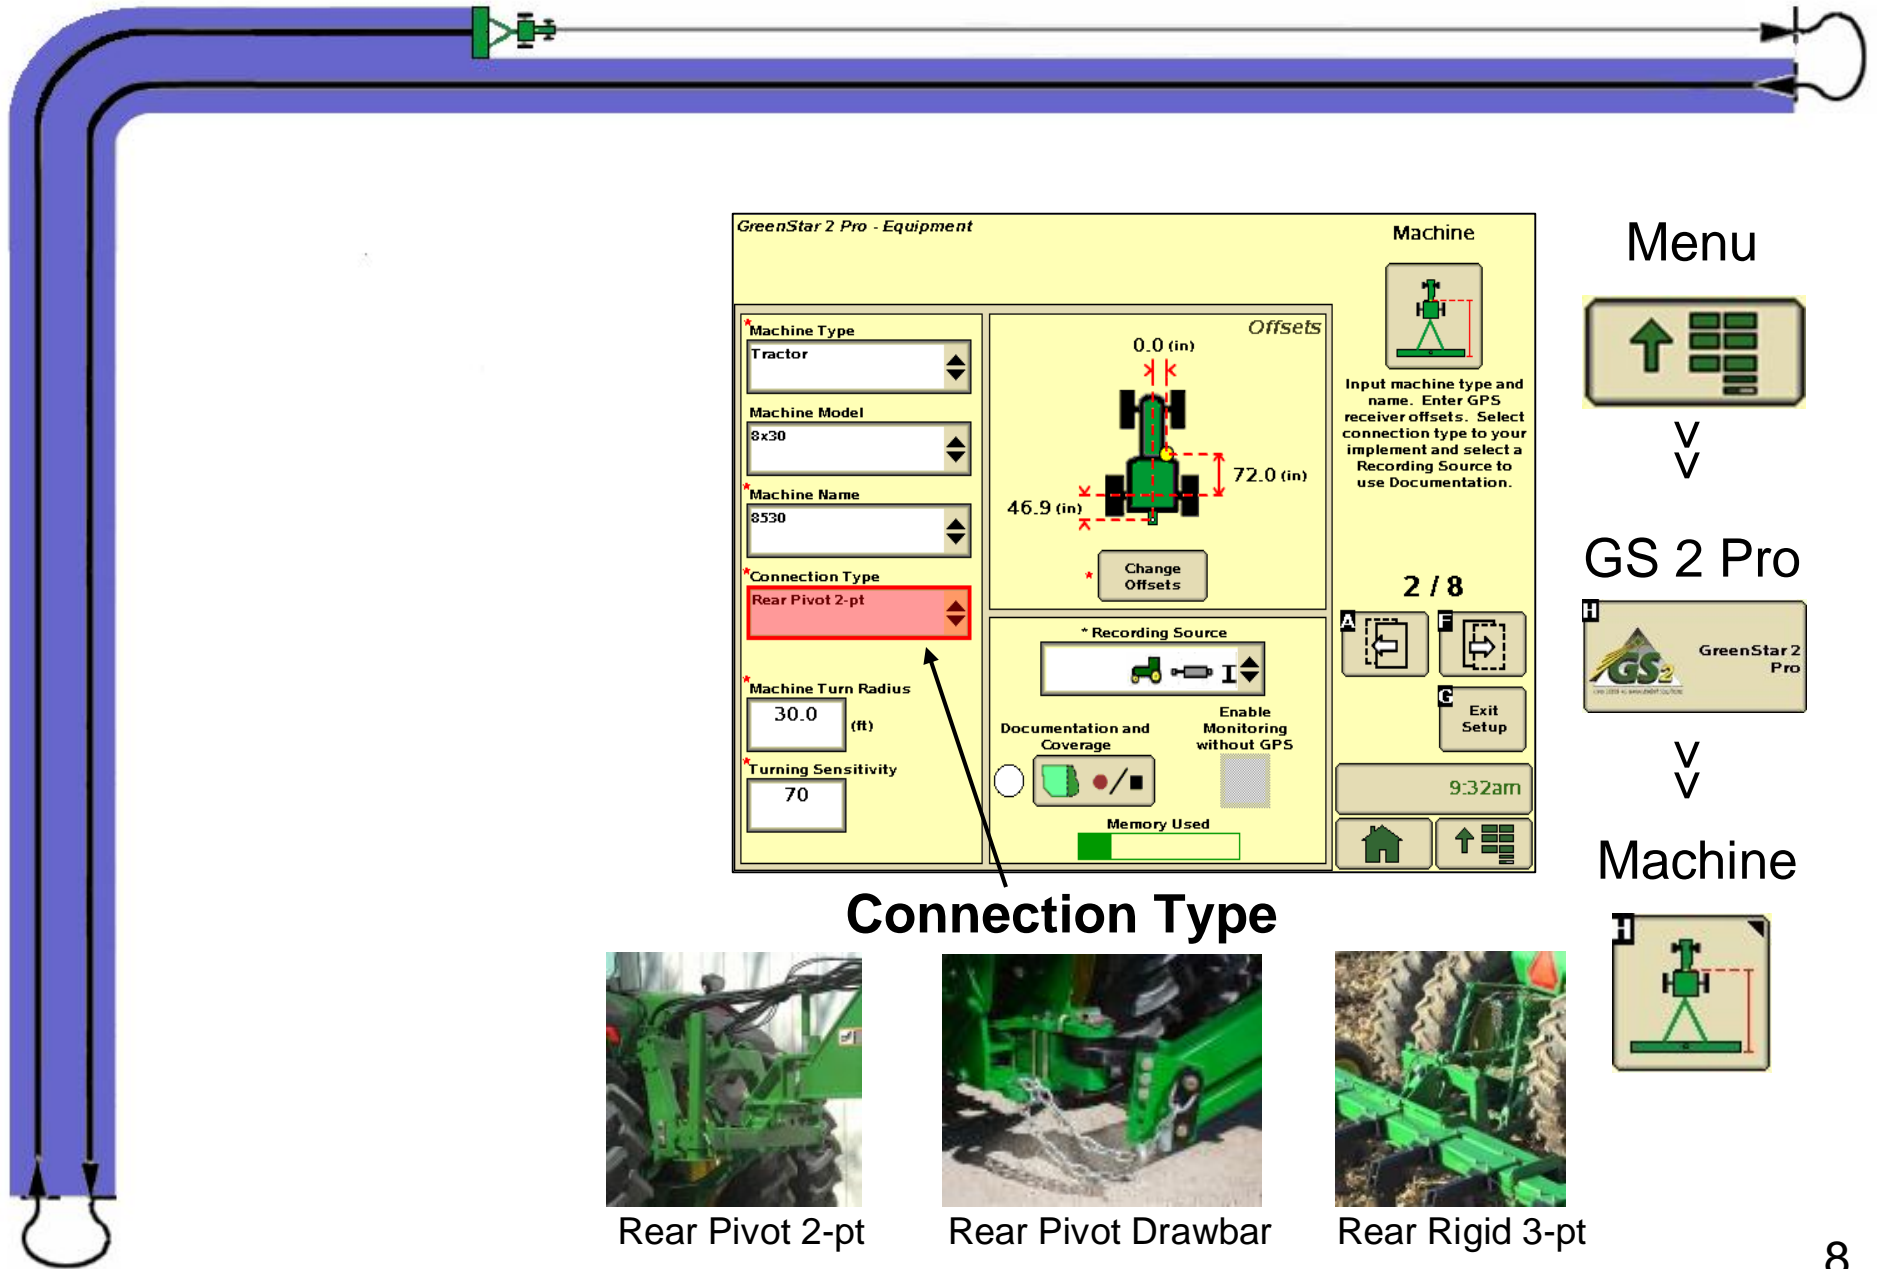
GreenStar 2 Pro - Equipment

Machine

*Machine Type
Tractor

Machine Model
8x30

*Machine Name
8530

*Connection Type
Rear Pivot 2-pt

*Machine Turn Radius
30.0 (ft)

*Turning Sensitivity
70

Offsets
0.0 (in)
72.0 (in)
46.9 (in)
* Change Offsets

Input machine type and name. Enter GPS receiver offsets. Select connection type to your implement and select a Recording Source to use Documentation.

2 / 8

A F G
Exit Setup

* Recording Source

Documentation and Coverage

Enable Monitoring without GPS

Memory Used

9:32am

Menu
V
V
GS 2 Pro
H
GreenStar 2 Pro
V
V
Machine
H

Connection Type

Rear Pivot 2-pt
Rear Pivot Drawbar
Rear Rigid 3-pt

8